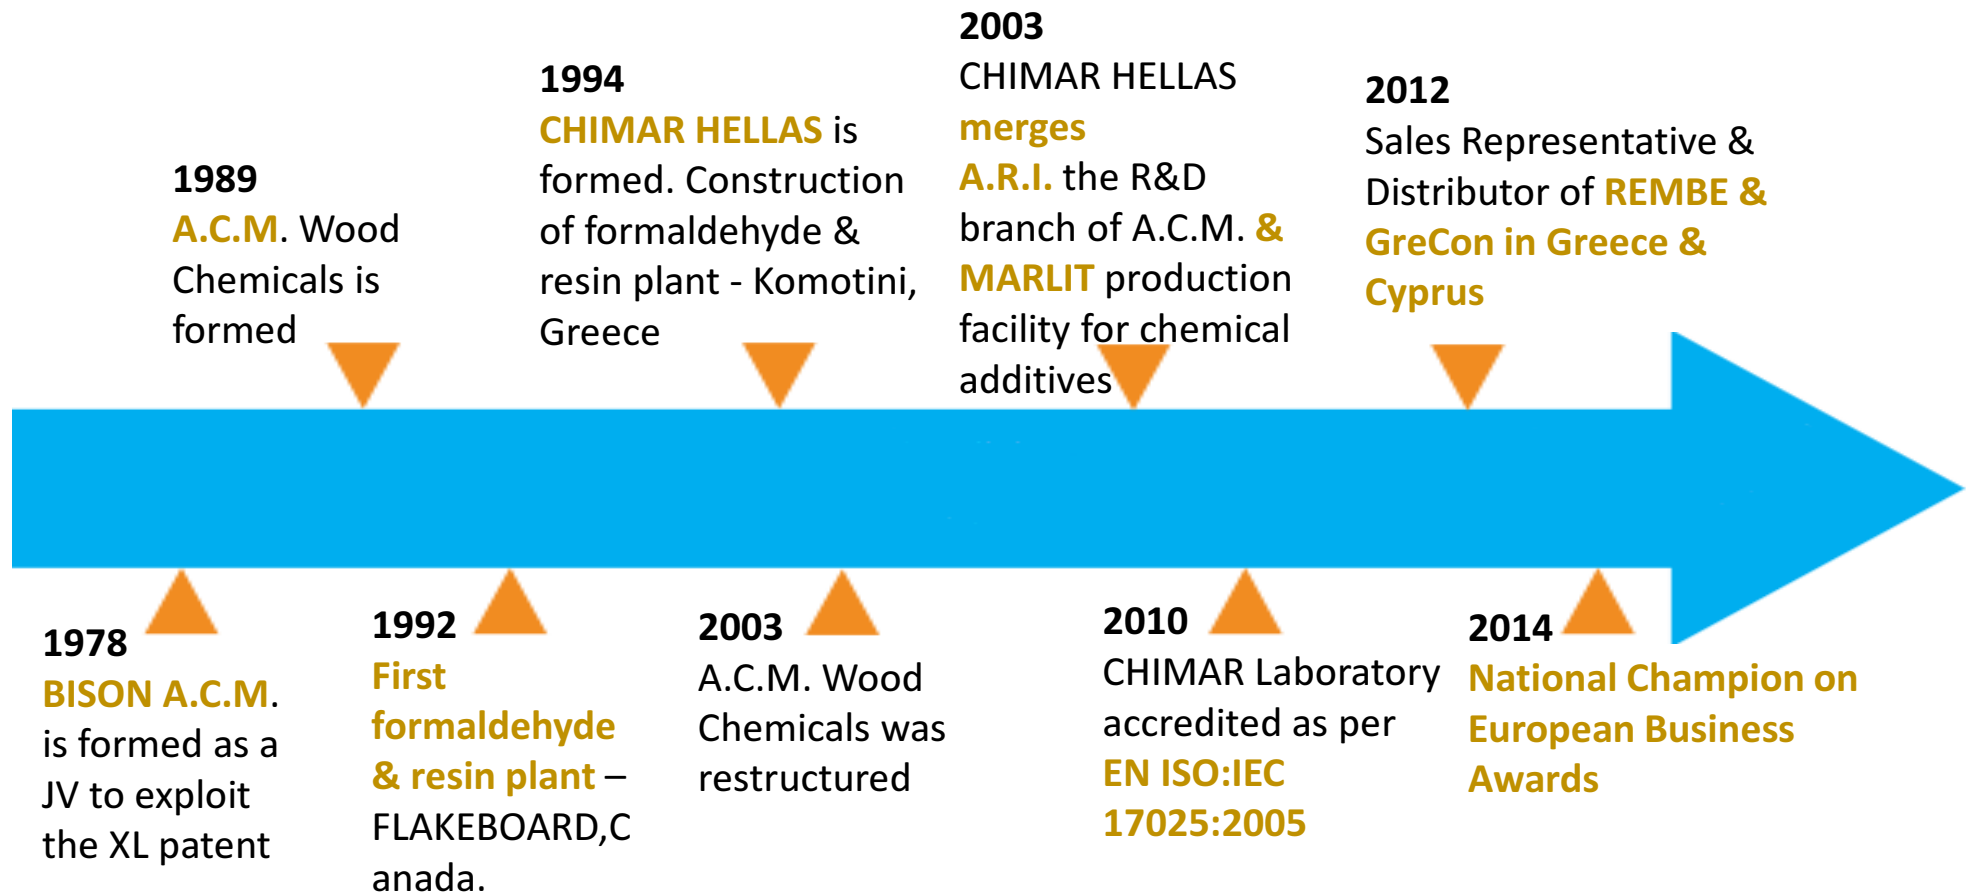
1989
A.C.M. Wood Chemicals is formed

1994
CHIMAR HELLAS is formed. Construction of formaldehyde & resin plant - Komotini, Greece

2003
CHIMAR HELLAS merges A.R.I. the R&D branch of A.C.M. & MARLIT production facility for chemical additives

2012
Sales Representative & Distributor of REMBE & GreCon in Greece & Cyprus

1978
BISON A.C.M. is formed as a JV to exploit the XL patent

1992
First formaldehyde & resin plant – FLAKEBOARD,Canada.

2003
A.C.M. Wood Chemicals was restructured

2010
CHIMAR Laboratory accredited as per EN ISO:IEC 17025:2005

2014
National Champion on European Business Awards